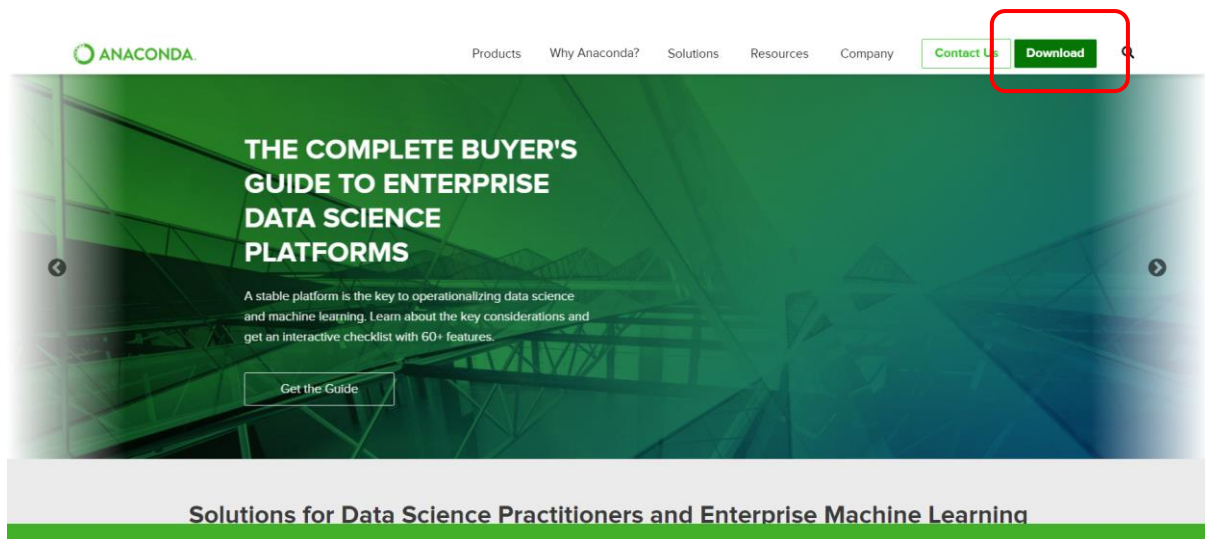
ANACONDA.

Products Why Anaconda? Solutions Resources Company Contact Us Download

THE COMPLETE BUYER'S GUIDE TO ENTERPRISE DATA SCIENCE PLATFORMS

A stable platform is the key to operationalizing data science and machine learning. Learn about the key considerations and get an interactive checklist with 60+ features.

Get the Guide

Solutions for Data Science Practitioners and Enterprise Machine Learning